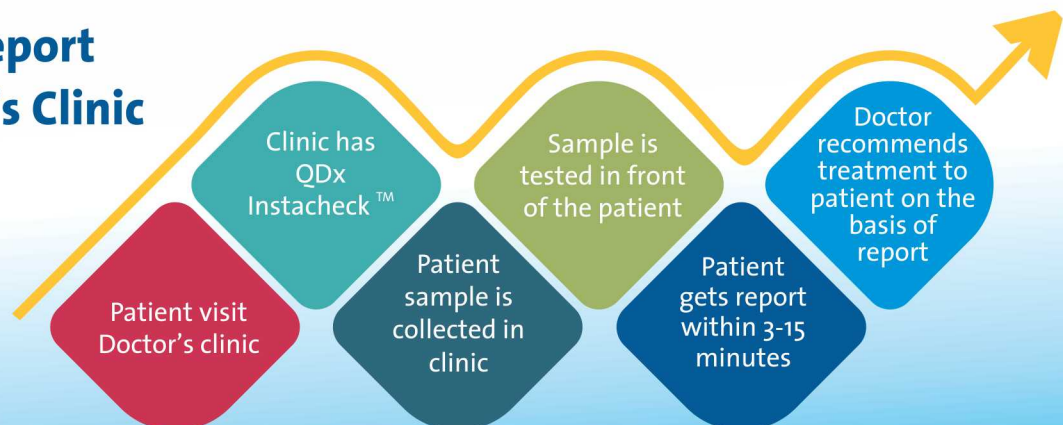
eport
s Clinic

Patient visit Doctor's clinic

Clinic has QDx Instacheck ™

Patient sample is collected in clinic

Sample is tested in front of the patient

Patient gets report within 3-15 minutes

Doctor recommends treatment to patient on the basis of report